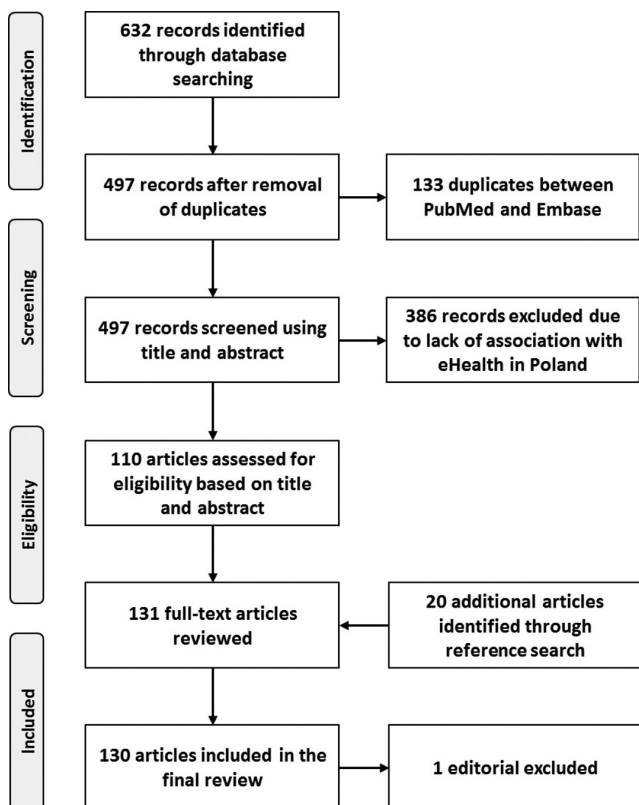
Identification

632 records identified through database searching

497 records after removal of duplicates

133 duplicates between PubMed and Embase

Screening

497 records screened using title and abstract

386 records excluded due to lack of association with eHealth in Poland

Eligibility

110 articles assessed for eligibility based on title and abstract

131 full-text articles reviewed

20 additional articles identified through reference search

Included

130 articles included in the final review

1 editorial excluded